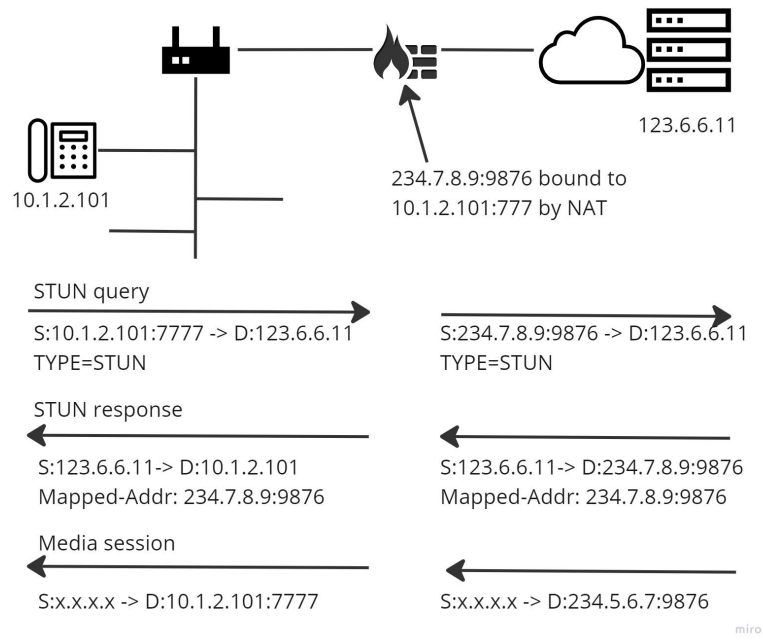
123.6.6.11

10.1.2.101

234.7.8.9:9876 bound to 10.1.2.101:777 by NAT

STUN query

S:10.1.2.101:7777 -> D:123.6.6.11
TYPE=STUN

S:234.7.8.9:9876 -> D:123.6.6.11
TYPE=STUN

STUN response

S:123.6.6.11-> D:10.1.2.101
Mapped-Addr: 234.7.8.9:9876

S:123.6.6.11-> D:234.7.8.9:9876
Mapped-Addr: 234.7.8.9:9876

Media session

S:x.x.x.x -> D:10.1.2.101:7777

S:x.x.x.x -> D:234.5.6.7:9876

miro